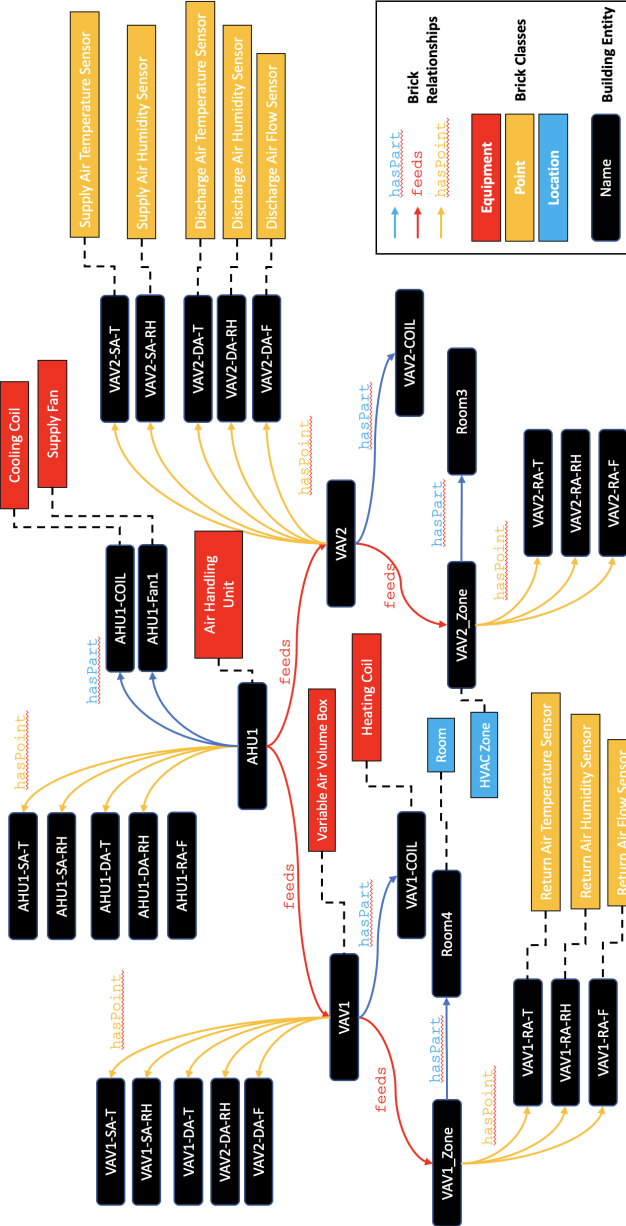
Brick Relationships
hasPart
feeds
hasPoint

Brick Classes
Equipment
Point
Location

Building Entity
Name

Supply Air Temperature Sensor
Supply Air Humidity Sensor
Discharge Air Temperature Sensor
Discharge Air Humidity Sensor
Discharge Air Flow Sensor

VAV2-SA-T
VAV2-SA-RH
VAV2-DA-T
VAV2-DA-RH
VAV2-DA-F

Cooling Coil
Supply Fan

hasPoint
hasPart
VAV2-COIL
Room3
hasPart

AHU1-COIL
AHU1-Fan1
Air Handling Unit
hasPart
feeds
VAV2
feeds
VAV2_Zone
hasPoint
VAV2-RA-T
VAV2-RA-RH
VAV2-RA-F

hasPoint
AHU1
AHU1-SA-T
AHU1-SA-RH
AHU1-DA-T
AHU1-DA-RH
AHU1-RA-F

Heating Coil
Variable Air Volume Box
Room
HVAC Zone

feeds
VAV1-COIL
Room4
hasPart
VAV1
hasPart
feeds

Return Air Temperature Sensor
Return Air Humidity Sensor
Return Air Flow Sensor

hasPoint
VAV1-SA-T
VAV1-SA-RH
VAV1-DA-T
VAV2-DA-RH
VAV2-DA-F

VAV1_Zone
hasPoint
VAV1-RA-T
VAV1-RA-RH
VAV1-RA-F